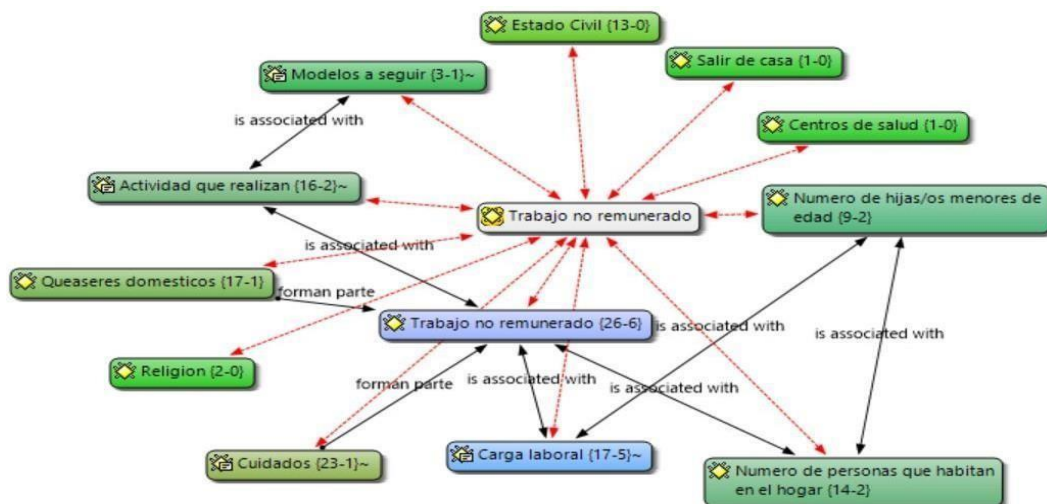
Estado Civil {13-0}

Salir de casa {1-0}

Modelos a seguir {3-1}~

Centros de salud {1-0}

is associated with

Actividad que realizan {16-2}~

Trabajo no remunerado

Numero de hijas/os menores de edad {9-2}

is associated with

Queaseres domesticos {17-1}

forman parte

Trabajo no remunerado {26-6}

is associated with

is associated with

Religion {2-0}

forman parte

is associated with

is associated with

Cuidados {23-1}~

Carga laboral {17-5}~

Numero de personas que habitan en el hogar {14-2}